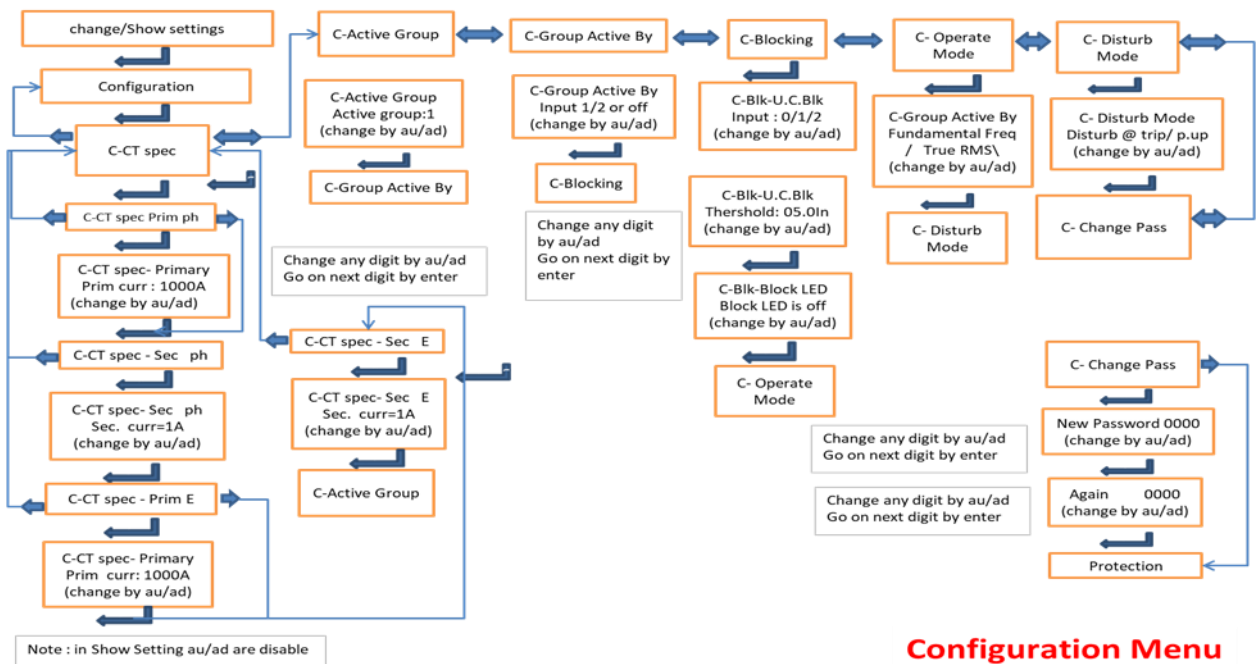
change/Show settings

Configuration

C-CT spec

C-CT spec Prim ph

C-CT spec- Primary
Prim curr : 1000A
(change by au/ad)

C-CT spec - Sec ph

C-CT spec- Sec ph
Sec. curr=1A
(change by au/ad)

C-CT spec - Prim E

C-CT spec- Primary
Prim curr: 1000A
(change by au/ad)

Note : in Show Setting au/ad are disable

C-Active Group

C-Active Group
Active group:1
(change by au/ad)

C-Group Active By

Change any digit by au/ad
Go on next digit by enter

C-CT spec - Sec E

C-CT spec- Sec E
Sec. curr=1A
(change by au/ad)

C-Active Group

C-Group Active By

C-Group Active By
Input 1/2 or off
(change by au/ad)

C-Blocking

Change any digit by au/ad
Go on next digit by enter

C-Blocking

C-Blk-U.C.Blk
Input : 0/1/2
(change by au/ad)

C-Blk-U.C.Blk
Thershold: 05.0In
(change by au/ad)

C-Blk-Block LED
Block LED is off
(change by au/ad)

C- Operate
Mode

C- Operate
Mode

C-Group Active By
Fundamental Freq
/ True RMS\
(change by au/ad)

C- Disturb
Mode

Change any digit by au/ad
Go on next digit by enter

Change any digit by au/ad
Go on next digit by enter

C- Disturb
Mode

C- Disturb Mode
Disturb @ trip/ p.up
(change by au/ad)

C- Change Pass

C- Change Pass

New Password 0000
(change by au/ad)

Again 0000
(change by au/ad)

Protection

Configuration Menu